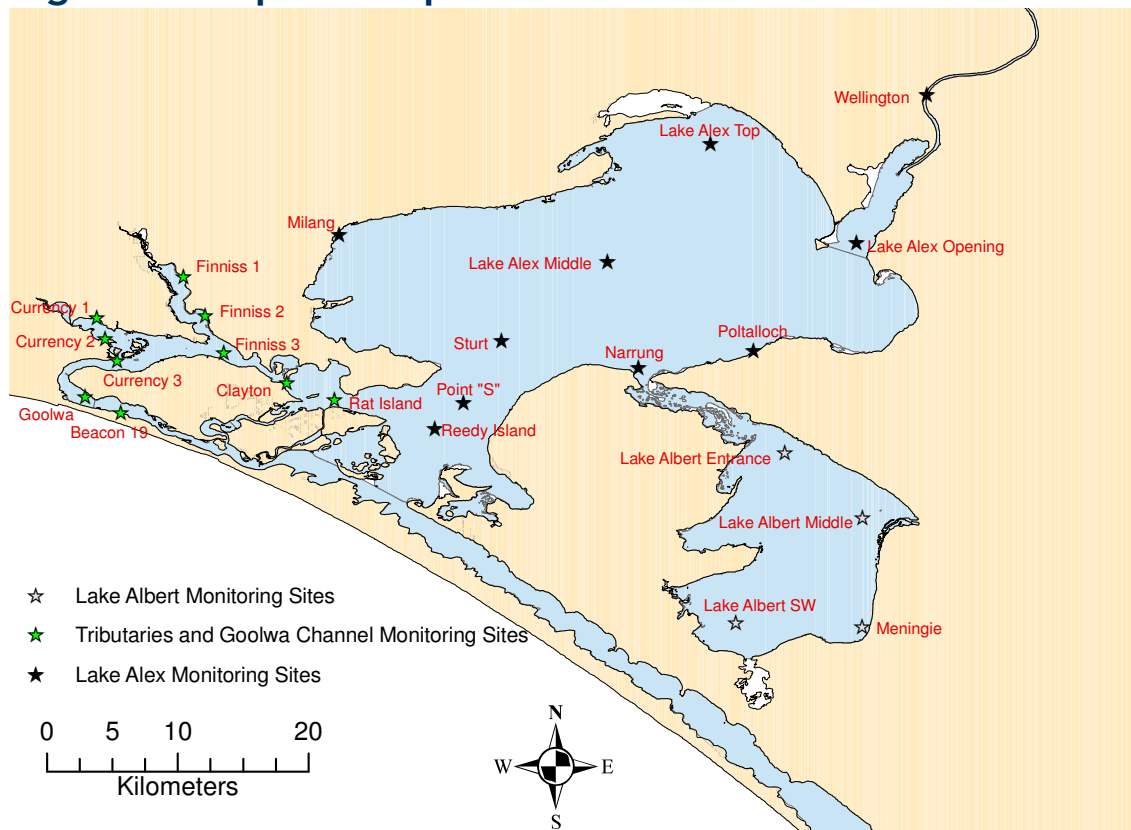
Wellington
Lake Alex Top
Milang
Lake Alex Opening
Lake Alex Middle
Finniss 1
Currency 1
Finniss 2
Currency 2
Finniss 3
Sturt
Poltalloch
Narrung
Currency 3
Clayton
Point "S"
Goolwa
Rat Island
Beacon 19
Reedy Island
Lake Albert Entrance
Lake Albert Middle
Lake Albert SW
Meningie

Lake Albert Monitoring Sites
Tributaries and Goolwa Channel Monitoring Sites
Lake Alex Monitoring Sites

0 5 10 20
Kilometers

N
W E
S